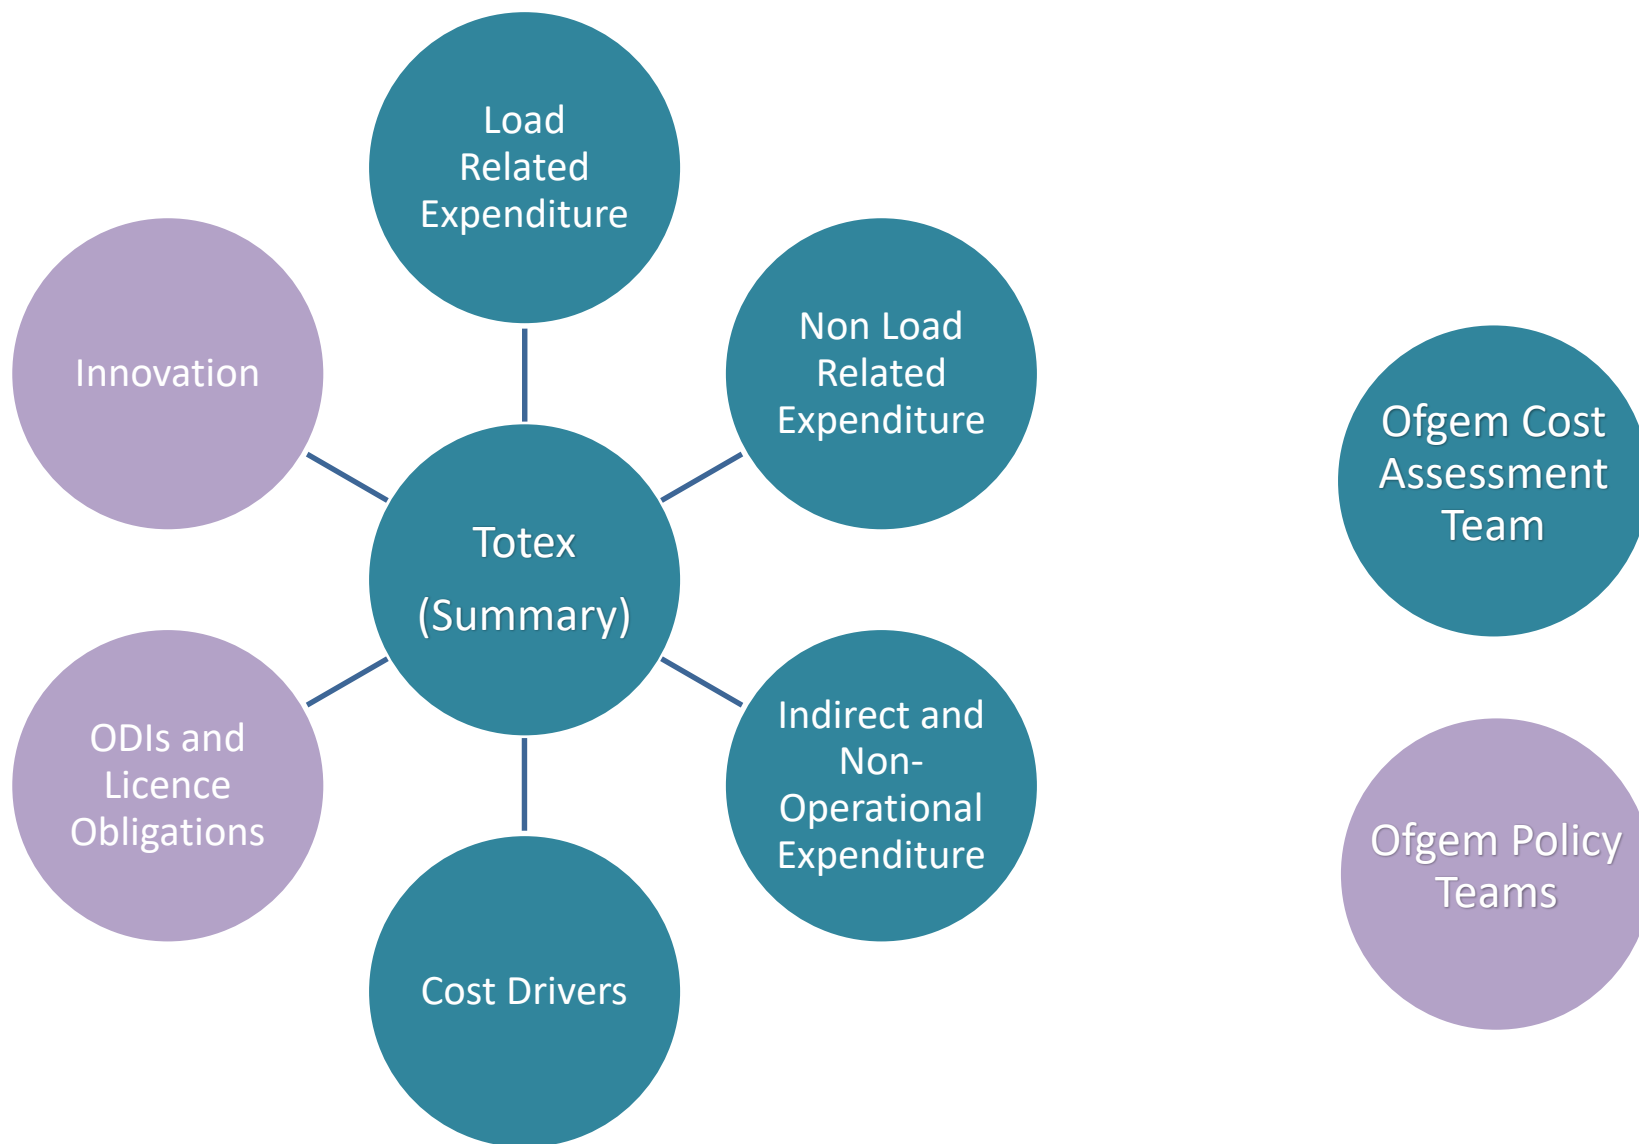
Load Related Expenditure

Innovation

Non Load Related Expenditure

Totex

(Summary)

Ofgem Cost Assessment Team

ODIs and Licence Obligations

Indirect and Non-Operational Expenditure

Ofgem Policy Teams

Cost Drivers